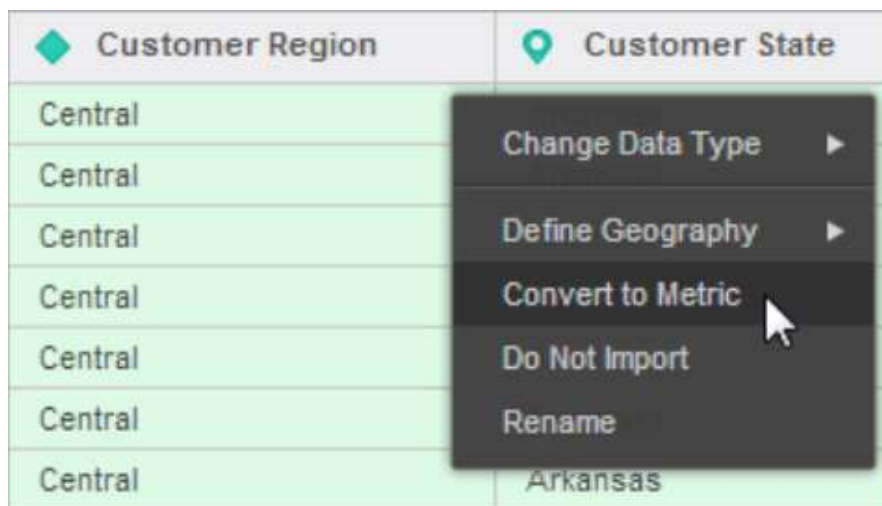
| Customer Region | Customer State |
|---|---|
| Central | |
| Central | |
| Central | |
| Central | |
| Central | |
| Central | |
| Central | Arkansas |

Change Data Type ▶
Define Geography ▶
Convert to Metric
Do Not Import
Rename